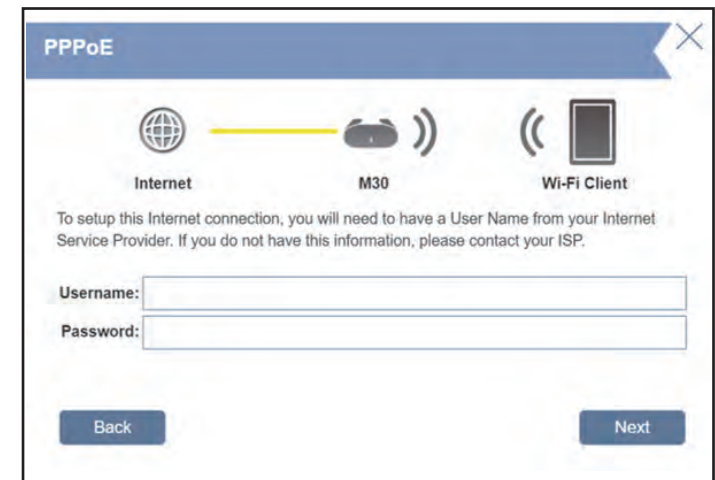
PPPoE

Internet

M30

Wi-Fi Client

To setup this Internet connection, you will need to have a User Name from your Internet Service Provider. If you do not have this information, please contact your ISP.

Username:

Password:

Back

Next